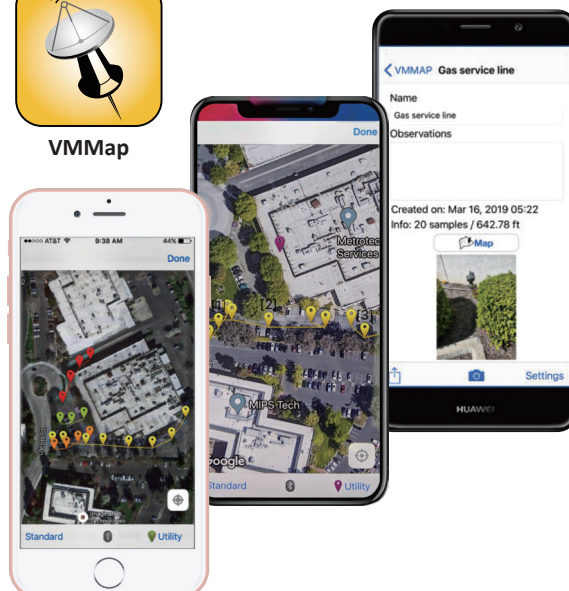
VMMap

AT&T 9:38 AM 44%
Done
Standard
Utility

Done
Metrotec Services
[1]
[2]
[3]
MIPS Tech
Google
Standard
Utility

VMMAP Gas service line
Name
Gas service line
Observations
Created on: Mar 16, 2019 05:22
Info: 20 samples / 642.78 ft
Map
Settings
HUAWEI